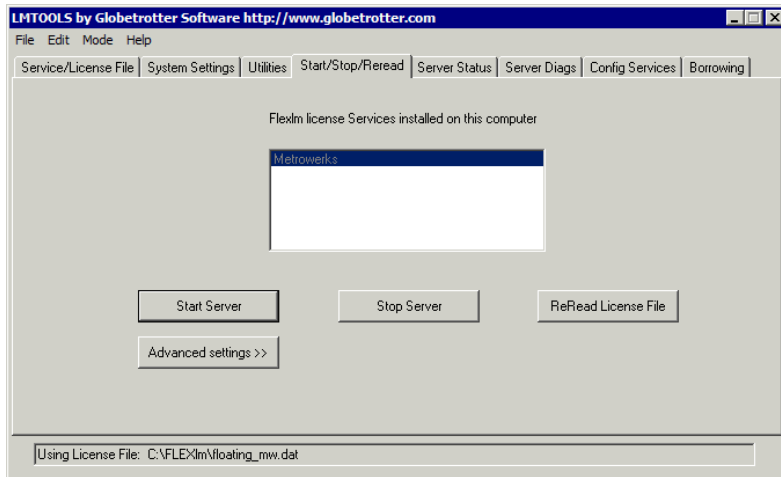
LMTOOLS by Globetrotter Software http://www.globetrotter.com

File Edit Mode Help

Service/License File | System Settings | Utilities | Start/Stop/Reread | Server Status | Server Diags | Config Services | Borrowing

Flexlm license Services installed on this computer

Metrowerks

Start Server

Stop Server

ReRead License File

Advanced settings >>

Using License File: C:\FLEXlm\floating_mw.dat